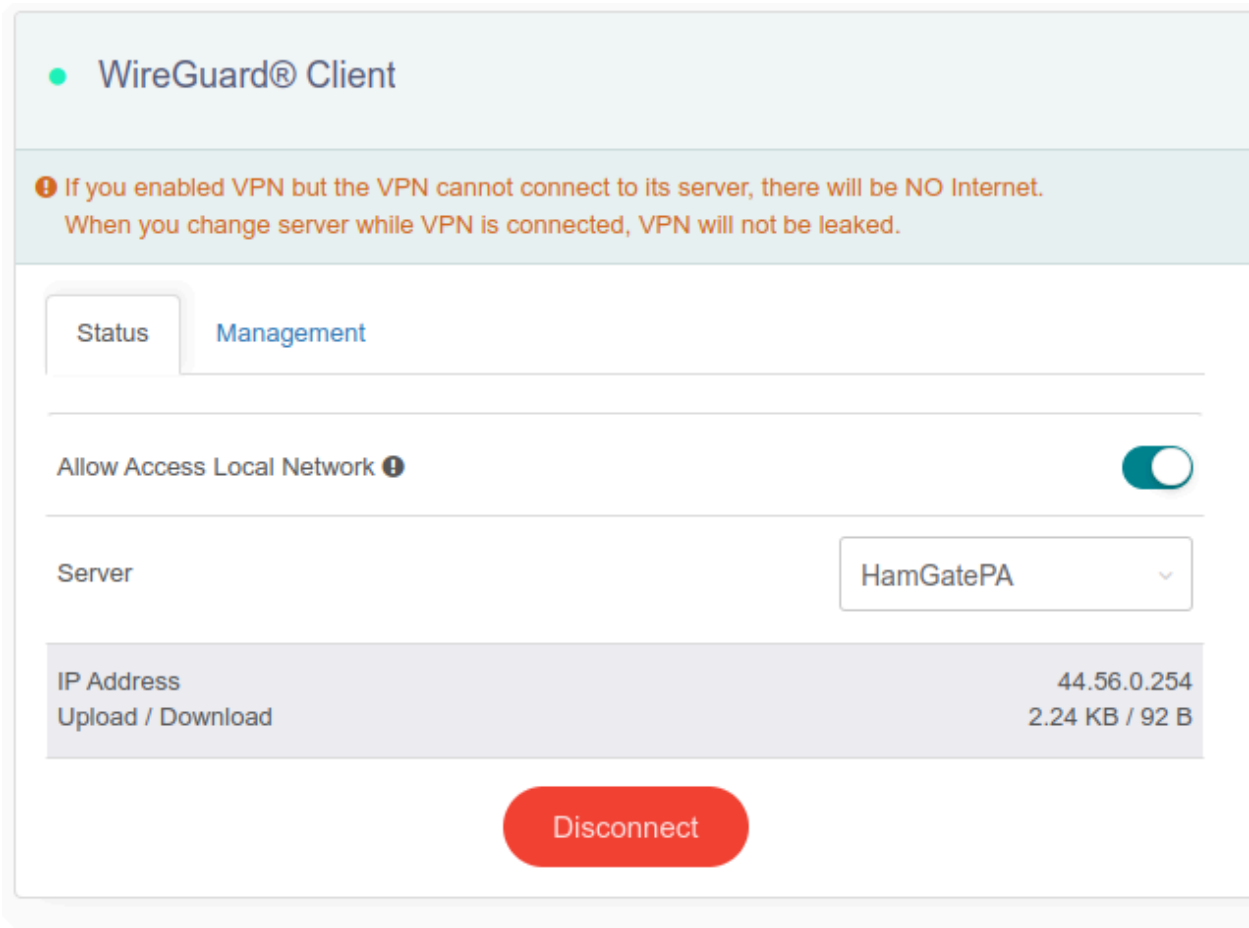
WireGuard® Client

If you enabled VPN but the VPN cannot connect to its server, there will be NO Internet.
When you change server while VPN is connected, VPN will not be leaked.

Status Management

Allow Access Local Network

Server HamGatePA

IP Address 44.56.0.254
Upload / Download 2.24 KB / 92 B

Disconnect